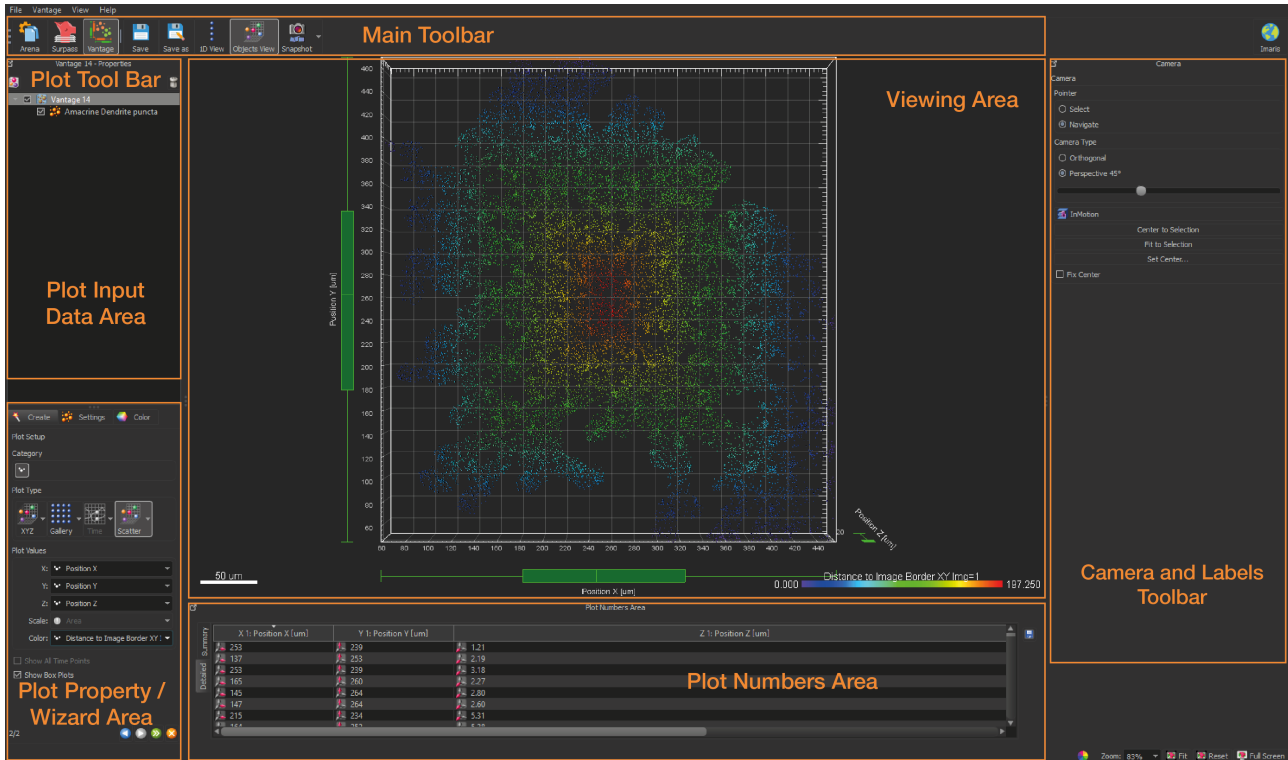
File Vantage View Help

Arena Surpass Vantage Save Save as 1D View Objects View Snapshot

Main Toolbar

Imaris

Vantage 14 - Properties

Plot Tool Bar

Vantage 14

Amacrine Dendrite puncta

Plot Input Data Area

Viewing Area

Position Y [um]

460 440 420 400 380 360 340 320 300 280 260 240 220 200 180 160 140 120 100 80 60

80 100 120 140 160 180 200 220 240 260 280 300 320 340 360 380 400 420 440

Position X [um]

Position Z [um]

50 um

Distance to Image Border XY Img=1

0.000 187.250

Camera

Camera

Pointer

Select

Navigate

Camera Type

Orthogonal

Perspective 45°

InMotion

Center to Selection

Fit to Selection

Set Center...

Fix Center

Camera and Labels Toolbar

Create Settings Color

Plot Setup

Category

Plot Type

XYZ Gallery Time Scatter

Plot Values

X: Position X

Y: Position Y

Z: Position Z

Scale: Area

Color: Distance to Image Border XY

Show All Time Points

Show Box Plots

Plot Property / Wizard Area

2/2

Plot Numbers Area

Summary Detailed

| X 1: Position X [um] | Y 1: Position Y [um] | Z 1: Position Z [um] |
|---|---|---|
| 253 | 239 | 1.21 |
| 137 | 253 | 2.19 |
| 253 | 239 | 3.18 |
| 165 | 260 | 2.27 |
| 145 | 264 | 2.80 |
| 147 | 264 | 2.60 |
| 215 | 234 | 5.31 |

Plot Numbers Area

Zoom: 83% Fit Reset Full Screen